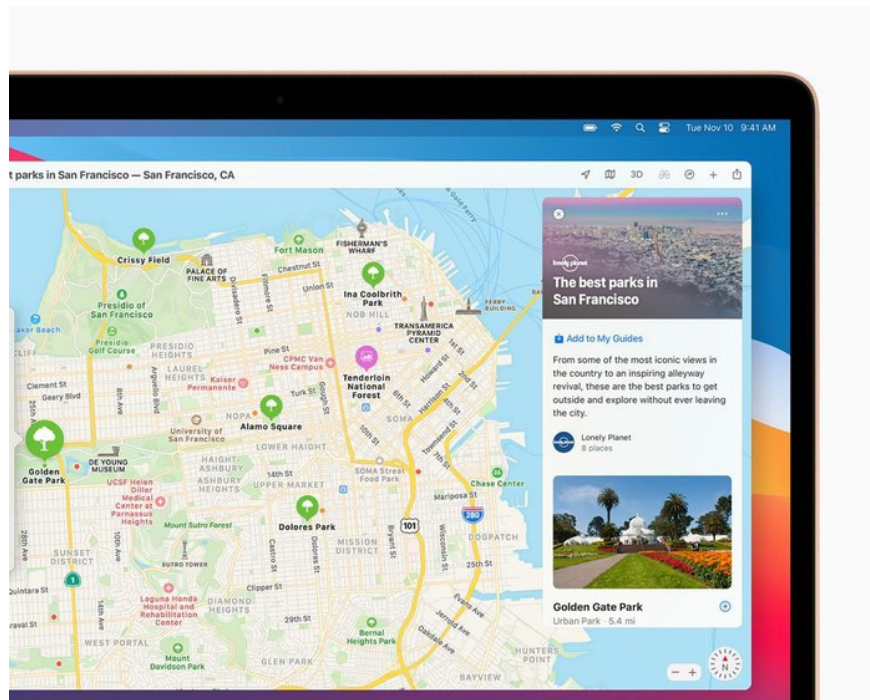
Tue Nov 10 9:41 AM

t parks in San Francisco — San Francisco, CA

3D

The best parks in San Francisco

Add to My Guides

From some of the most iconic views in the country to an inspiring alleyway revival, these are the best parks to get outside and explore without ever leaving the city.

Lonely Planet
8 places

Golden Gate Park
Urban Park · 5.4 mi

Crissy Field
Fort Mason
Fisherman's Wharf
Palace of Fine Arts
Chestnut St
Union St
Ina Coolbrith Park
Nob Hill
Ferry Building
Presidio of San Francisco
Transamerica Pyramid Center
Baker Beach
Presidio Golf Course
Presidio Heights
Pine St
CPMC Van Ness Campus
Clement St
Geary Blvd
Laurel Heights
Kaiser Permanente
Tenderloin National Forest
Turk St
NoPa
Alamo Square
University of San Francisco
Lower Haight
Golden Gate Park
De Young Museum
Haight-Ashbury
14th St
Upper Market
SoMa Street Food Park
UCSF Helen Diller Medical Center at Parnassus Heights
Chase Center
Mount Sutro Forest
Dolores Park
101
280
Sunset District
Mission District
Dogpatch
Sutro Tower
Clipper St
Laguna Honda Hospital and Rehabilitation Center
Diamond Heights
West Portal
Bernal Heights Park
Mount Davidson Park
Glen Park
Hunters Point
Bayview
Fillmore St
Divisadero St
Arguello Blvd
Masonic Ave
Castro St
Valencia St
Folsom St
Howard St
Harrison St
Townsend St
10th Ave
14th Ave
19th Ave
28th Ave
1st St
10th St
Polk St
Noe St
Dolores St
Mission St
1